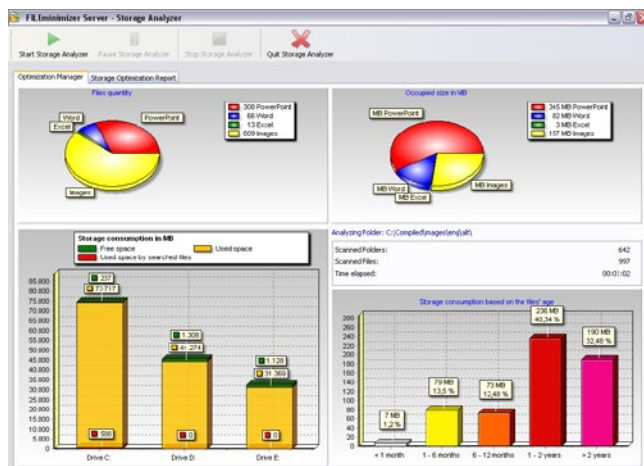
FILEminimizer Server - Storage Analyzer

Start Storage Analyzer | Pause Storage Analyzer | Stop Storage Analyzer | Quit Storage Analyzer

Optimization Manager | Storage Optimization Report

Files quantity

Word
Excel
PowerPoint
Images

308 PowerPoint
66 Word
13 Excel
609 Images

Occupied size in MB

MB PowerPoint
MB Word
MB Excel
MB Images

345 MB PowerPoint
82 MB Word
3 MB Excel
157 MB Images

Storage consumption in MB
Free space
Used space
Used space by searched files

85.000
80.000
75.000
70.000
65.000
60.000
55.000
50.000
45.000
40.000
35.000
30.000
25.000
20.000
15.000
10.000
5.000
0

237
73.717
586
1.308
44.374
0
1.128
31.369
0

Drive C: | Drive D: | Drive E:

Analyzing Folder: C:\Compiled\images\eng\alt\

| Scanned Folders: | 642 |
|---|---|
| Scanned Files: | 997 |
| Time elapsed: | 00:01:02 |

Storage consumption based on the files' age

280
260
240
220
200
180
160
140
120
100
80
60
40
20
0

7 MB
1,2 %
79 MB
13,5 %
73 MB
12,48 %
236 MB
40,34 %
190 MB
32,48 %

< 1 month | 1 - 6 months | 6 - 12 months | 1 - 2 years | > 2 years